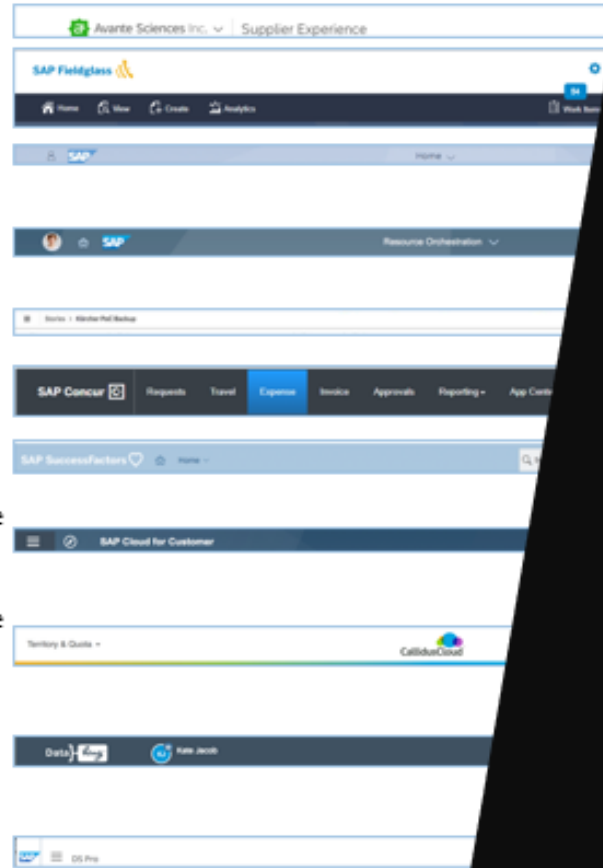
Avante Sciences Inc. ⌄ | Supplier Experience

SAP Fieldglass

Home View Create Analytics

84
Work Item

SAP Home ⌄

SAP Resource Orchestration ⌄

Stories / Kitchen Pod Backup

SAP Concur Requests Travel Expense Invoice Approvals Reporting App Cent

SAP SuccessFactors Home

SAP Cloud for Customer

Territory & Quota

CallidusCloud

Data Kate Jacob

SAP DS Pro